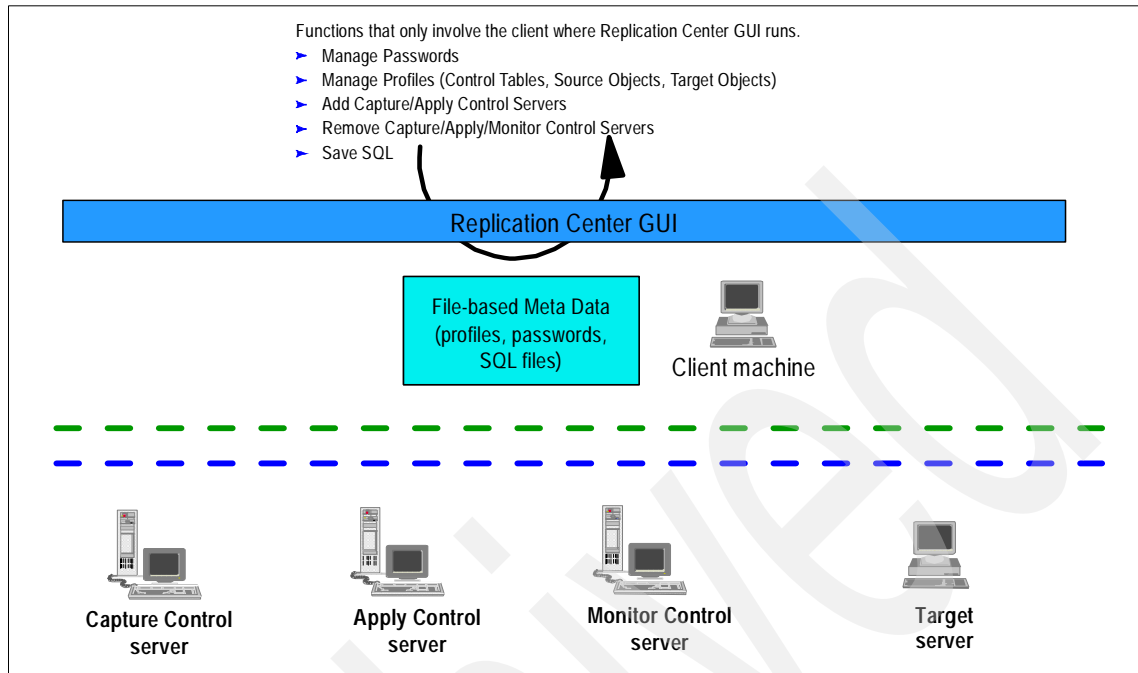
Functions that only involve the client where Replication Center GUI runs.

- Manage Passwords
- Manage Profiles (Control Tables, Source Objects, Target Objects)
- Add Capture/Apply Control Servers
- Remove Capture/Apply/Monitor Control Servers
- Save SQL

Replication Center GUI

File-based Meta Data (profiles, passwords, SQL files)

Client machine

Capture Control server

Apply Control server

Monitor Control server

Target server